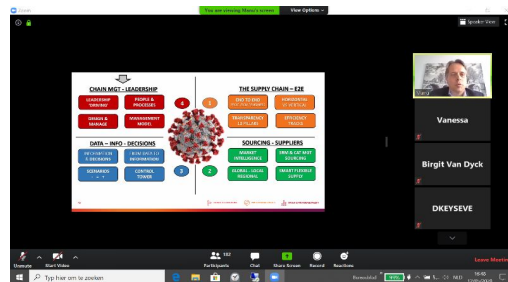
Zoom

You are viewing Marc's screen View Options

Speaker View

CHAIN MGT - LEADERSHIP

LEADERSHIP 'DRIVING'

PEOPLE & PROCESSES

DESIGN & MANAGE

MANAGEMENT MODEL

DATA – INFO – DECISIONS

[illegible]

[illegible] INFORMATION

SCENARIOS

CONTROL TOWER

THE SUPPLY CHAIN – E2E

END TO END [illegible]

HORIZONTAL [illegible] VERTICAL

TRANSPARENCY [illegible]

EFFICIENCY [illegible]

SOURCING - SUPPLIERS

MARKET INTELLIGENCE

SRM & CAT MGT SOURCING

GLOBAL - LOCAL REGIONAL

SMART FLEXIBLE SUPPLY

4

1

3

2

Marc

Vanessa

Birgit Van Dyck

DKEYSEVE

Unmute

Start Video

Participants 182

Chat

Share Screen

Record

Reactions

Leave Meeting

Typ hier om te zoeken

NED

15:48